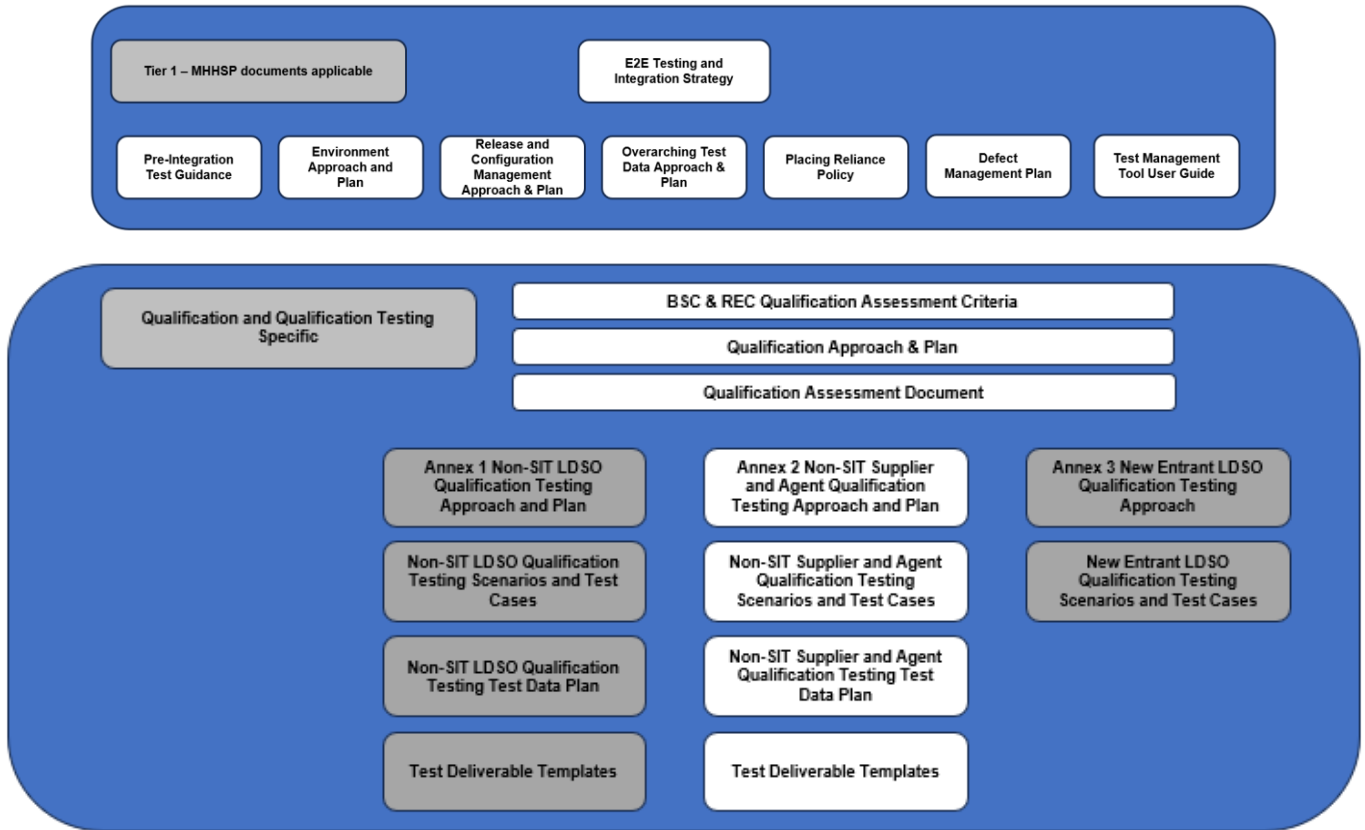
Tier 1 – MHHSP documents applicable

E2E Testing and Integration Strategy

Pre-Integration Test Guidance

Environment Approach and Plan

Release and Configuration Management Approach & Plan

Overarching Test Data Approach & Plan

Placing Reliance Policy

Defect Management Plan

Test Management Tool User Guide

Qualification and Qualification Testing Specific

BSC & REC Qualification Assessment Criteria

Qualification Approach & Plan

Qualification Assessment Document

Annex 1 Non-SIT LDSO Qualification Testing Approach and Plan

Non-SIT LDSO Qualification Testing Scenarios and Test Cases

Non-SIT LDSO Qualification Testing Test Data Plan

Test Deliverable Templates

Annex 2 Non-SIT Supplier and Agent Qualification Testing Approach and Plan

Non-SIT Supplier and Agent Qualification Testing Scenarios and Test Cases

Non-SIT Supplier and Agent Qualification Testing Test Data Plan

Test Deliverable Templates

Annex 3 New Entrant LDSO Qualification Testing Approach

New Entrant LDSO Qualification Testing Scenarios and Test Cases